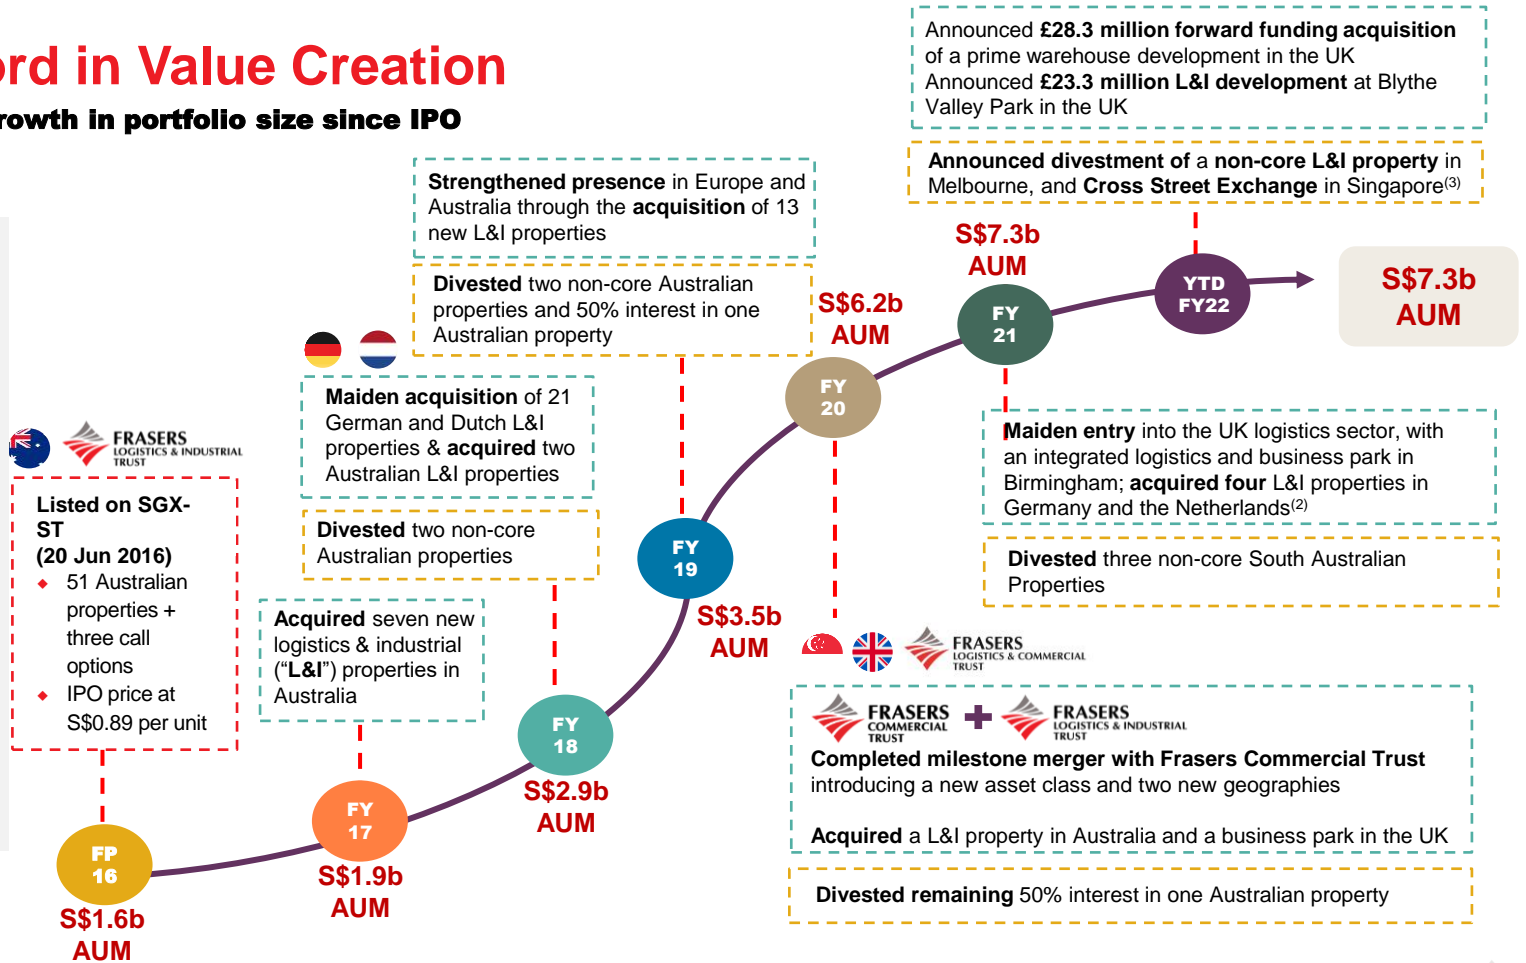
rd in Value Creation

rowth in portfolio size since IPO

Announced £28.3 million forward funding acquisition of a prime warehouse development in the UK
Announced £23.3 million L&I development at Blythe Valley Park in the UK

Announced divestment of a non-core L&I property in Melbourne, and Cross Street Exchange in Singapore$^{(3)}$

Strengthened presence in Europe and Australia through the acquisition of 13 new L&I properties

Divested two non-core Australian properties and 50% interest in one Australian property

S$7.3b AUM

YTD FY22

S$7.3b AUM

S$6.2b AUM

FY 21

FY 20

Maiden acquisition of 21 German and Dutch L&I properties & acquired two Australian L&I properties

Divested two non-core Australian properties

FRASERS LOGISTICS & INDUSTRIAL TRUST

Listed on SGX-ST
(20 Jun 2016)
51 Australian properties + three call options
IPO price at S$0.89 per unit

Maiden entry into the UK logistics sector, with an integrated logistics and business park in Birmingham; acquired four L&I properties in Germany and the Netherlands$^{(2)}$

Divested three non-core South Australian Properties

FY 19

S$3.5b AUM

FRASERS LOGISTICS & COMMERCIAL TRUST

Acquired seven new logistics & industrial ("L&I") properties in Australia

FY 18

S$2.9b AUM

FRASERS COMMERCIAL TRUST + FRASERS LOGISTICS & INDUSTRIAL TRUST
Completed milestone merger with Frasers Commercial Trust introducing a new asset class and two new geographies

Acquired a L&I property in Australia and a business park in the UK

FY 17

S$1.9b AUM

FP 16

S$1.6b AUM

Divested remaining 50% interest in one Australian property